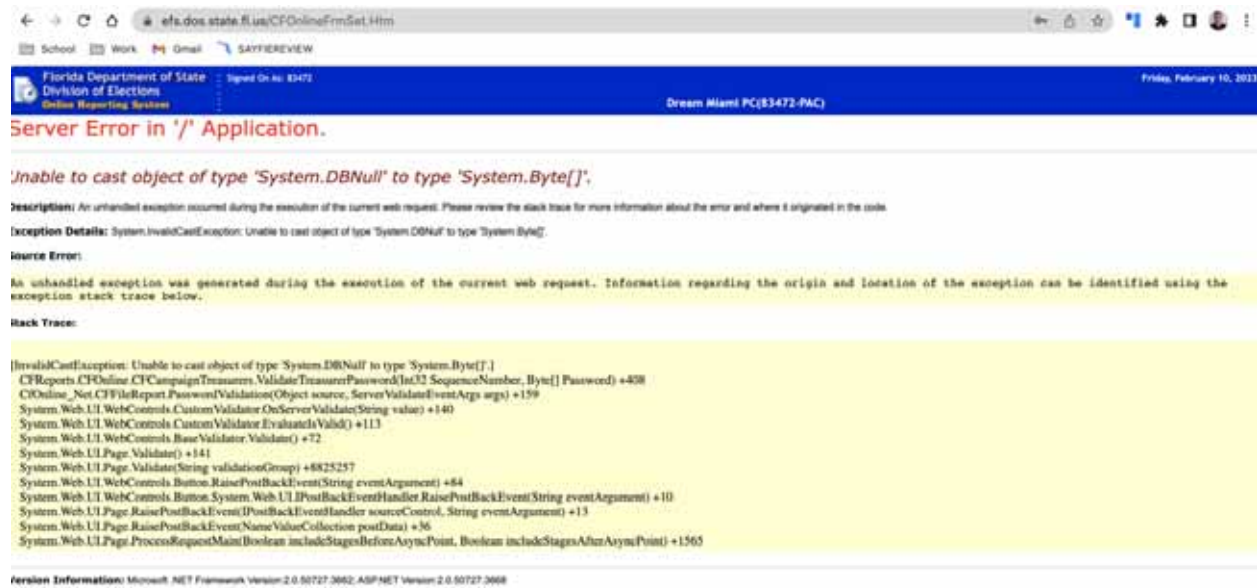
efs.dos.state.fl.us/CFOnlineFrmSet.Htm

School Work Gmail SAYFIEREVIEW

Florida Department of State
Division of Elections
Online Reporting System

Signed On As: 83472

Dream Miami PC(83472-PAC)

Friday, February 10, 2023

Server Error in '/' Application.

Unable to cast object of type 'System.DBNull' to type 'System.Byte[]'.

Description: An unhandled exception occurred during the execution of the current web request. Please review the stack trace for more information about the error and where it originated in the code.

Exception Details: System.InvalidCastException: Unable to cast object of type 'System.DBNull' to type 'System.Byte[]'.

Source Error:

An unhandled exception was generated during the execution of the current web request. Information regarding the origin and location of the exception can be identified using the exception stack trace below.

Stack Trace:

[InvalidCastException: Unable to cast object of type 'System.DBNull' to type 'System.Byte[]'.]
CFReports.CFOnline.CFCampaignTreasurers.ValidateTreasurerPassword(Int32 SequenceNumber, Byte[] Password) +408
CfOnline_Net.CFFileReport.PasswordValidation(Object source, ServerValidateEventArgs args) +159
System.Web.UI.WebControls.CustomValidator.OnServerValidate(String value) +140
System.Web.UI.WebControls.CustomValidator.EvaluateIsValid() +113
System.Web.UI.WebControls.BaseValidator.Validate() +72
System.Web.UI.Page.Validate() +141
System.Web.UI.Page.Validate(String validationGroup) +8825257
System.Web.UI.WebControls.Button.RaisePostBackEvent(String eventArgument) +84
System.Web.UI.WebControls.Button.System.Web.UI.IPostBackEventHandler.RaisePostBackEvent(String eventArgument) +10
System.Web.UI.Page.RaisePostBackEvent(IPostBackEventHandler sourceControl, String eventArgument) +13
System.Web.UI.Page.RaisePostBackEvent(NameValueCollection postData) +36
System.Web.UI.Page.ProcessRequestMain(Boolean includeStagesBeforeAsyncPoint, Boolean includeStagesAfterAsyncPoint) +1565

Version Information: Microsoft .NET Framework Version:2.0.50727.3662; ASP.NET Version:2.0.50727.3668